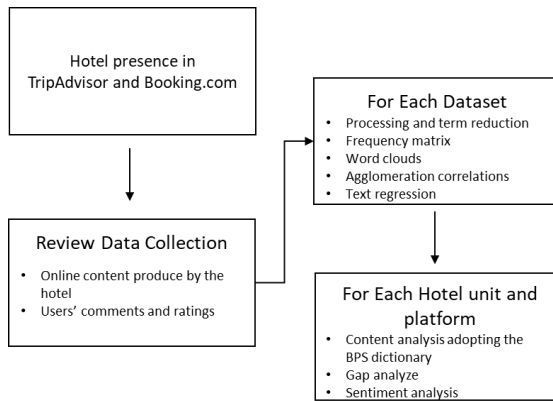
Hotel presence in TripAdvisor and Booking.com

Review Data Collection

- Online content produce by the hotel
- Users' comments and ratings

For Each Dataset

- Processing and term reduction
- Frequency matrix
- Word clouds
- Agglomeration correlations
- Text regression

For Each Hotel unit and platform

- Content analysis adopting the BPS dictionary
- Gap analyze
- Sentiment analysis